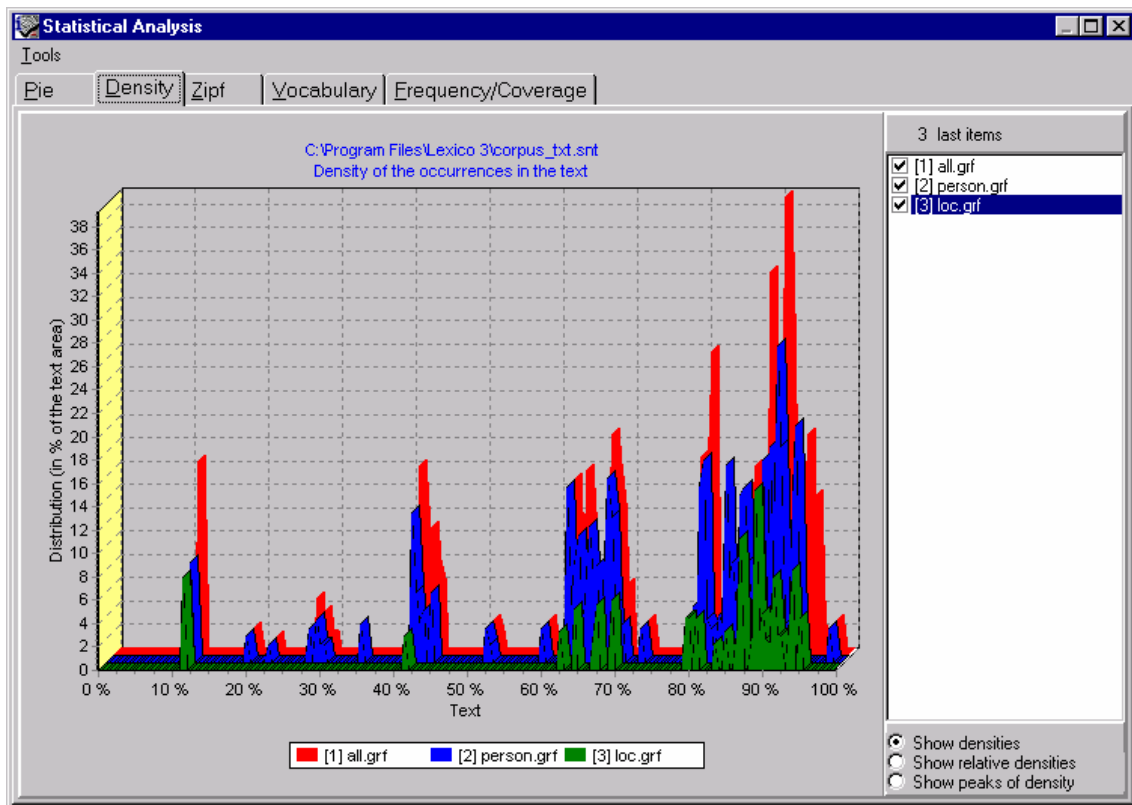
Statistical Analysis

Tools

Pie | Density | Zipf | Vocabulary | Frequency/Coverage

C:\Program Files\Lexico 3\corpus_txt.snt
Density of the occurrences in the text

Distribution (in % of the text area)

38
36
34
32
30
28
26
24
22
20
18
16
14
12
10
8
6
4
2
0

0 % 10 % 20 % 30 % 40 % 50 % 60 % 70 % 80 % 90 % 100 %

Text

[1] all.grf [2] person.grf [3] loc.grf

3 last items

[1] all.grf
[2] person.grf
[3] loc.grf

Show densities
Show relative densities
Show peaks of density